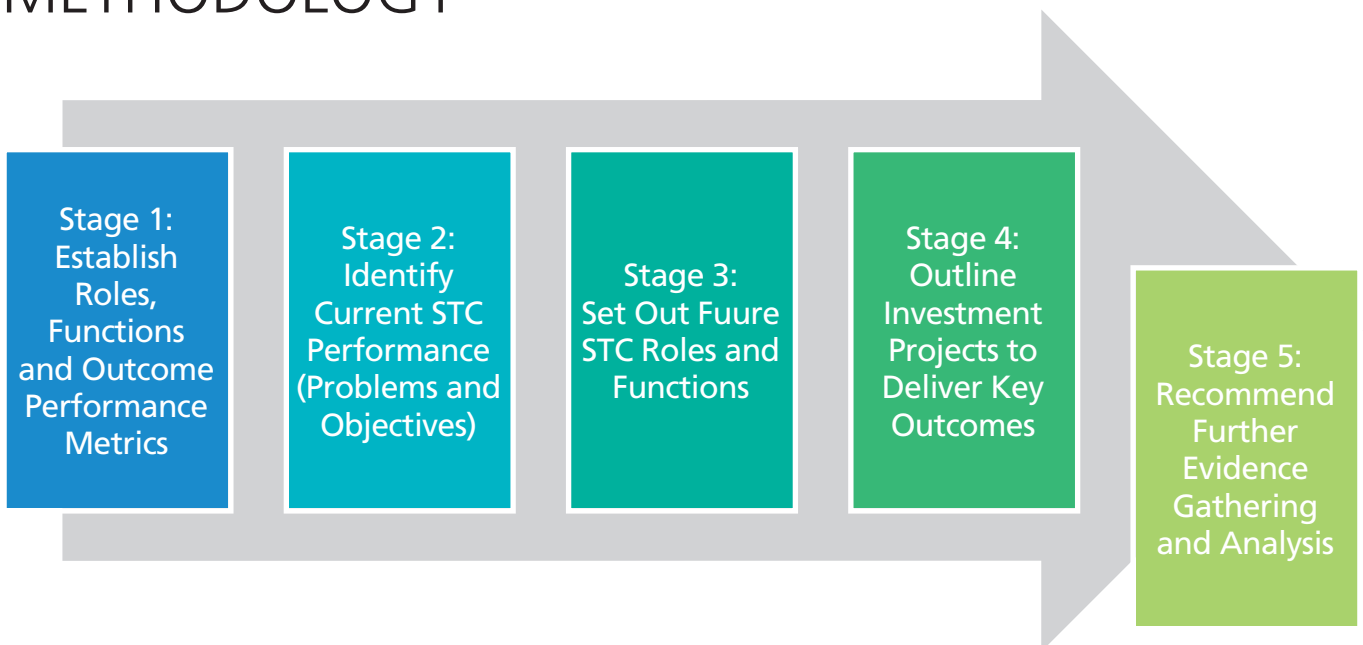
METHODOLOGY

Stage 1: Establish Roles, Functions and Outcome Performance Metrics

Stage 2: Identify Current STC Performance (Problems and Objectives)

Stage 3: Set Out Fuure STC Roles and Functions

Stage 4: Outline Investment Projects to Deliver Key Outcomes

Stage 5: Recommend Further Evidence Gathering and Analysis